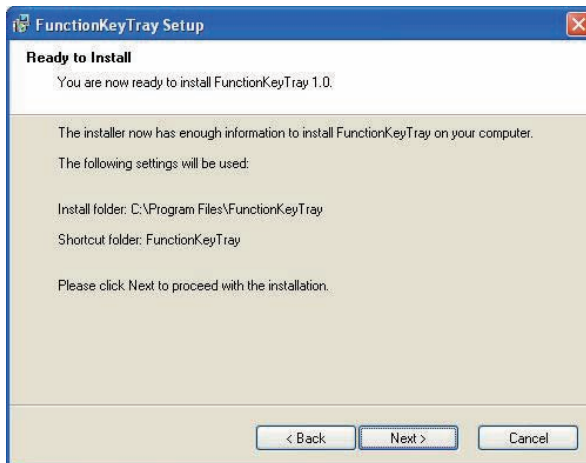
FunctionKeyTray Setup

Ready to Install

You are now ready to install FunctionKeyTray 1.0.

The installer now has enough information to install FunctionKeyTray on your computer.

The following settings will be used:

Install folder: C:\Program Files\FunctionKeyTray

Shortcut folder: FunctionKeyTray

Please click Next to proceed with the installation.

< Back

Next >

Cancel